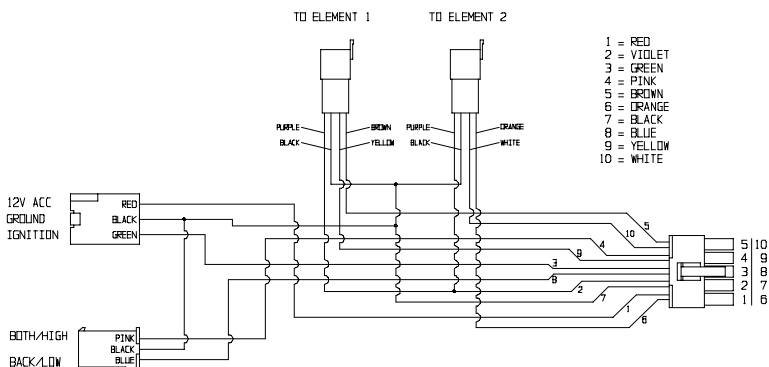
TO ELEMENT 1

TO ELEMENT 2

1 = RED
2 = VIOLET
3 = GREEN
4 = PINK
5 = BROWN
6 = ORANGE
7 = BLACK
8 = BLUE
9 = YELLOW
10 = WHITE

PURPLE
BROWN
BLACK
YELLOW

PURPLE
ORANGE
BLACK
WHITE

12V ACC
GROUND
IGNITION

RED
BLACK
GREEN

5
10
4
9
3
8
2
7
1
6

5 | 10
4 | 9
3 | 8
2 | 7
1 | 6

BOTH/HIGH
BACK/LOW

PINK
BLACK
BLUE